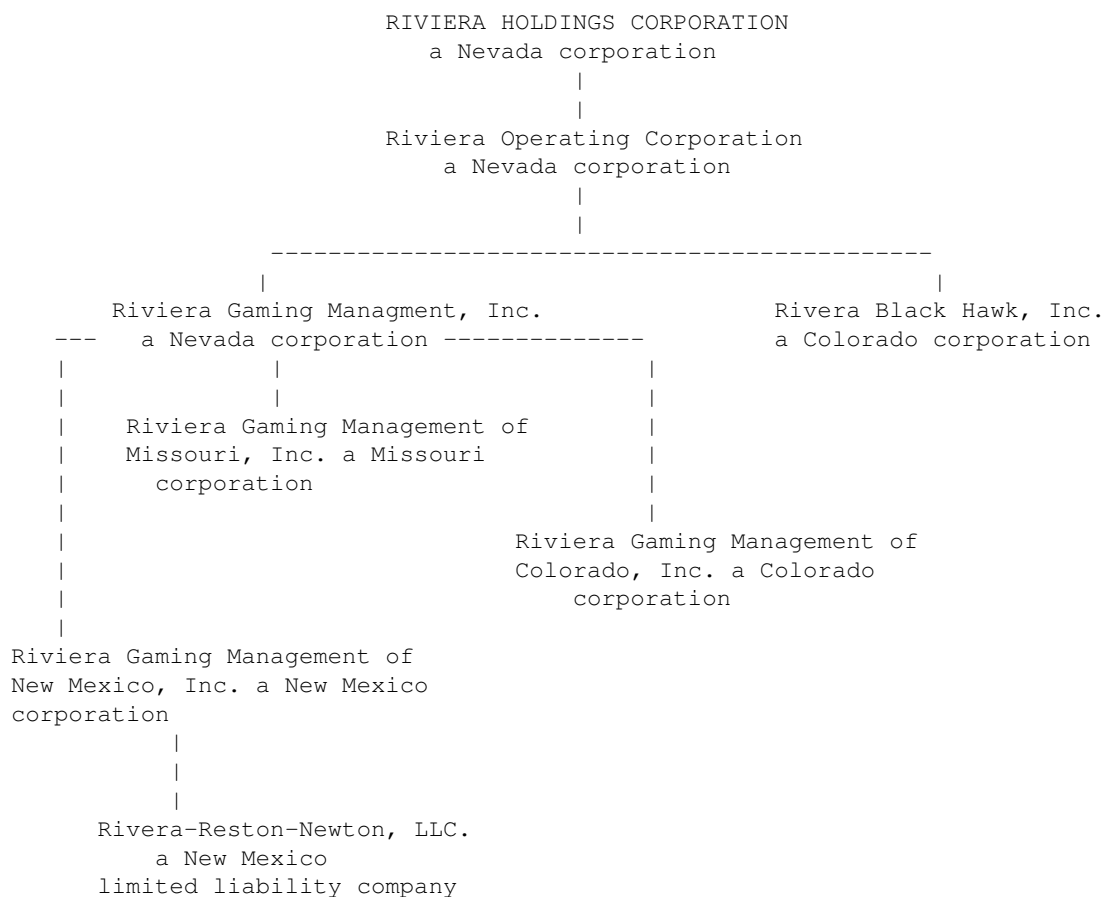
RIVIERA HOLDINGS CORPORATION
a Nevada corporation

Riviera Operating Corporation
a Nevada corporation

Riviera Gaming Managment, Inc.
a Nevada corporation

Rivera Black Hawk, Inc.
a Colorado corporation

Riviera Gaming Management of Missouri, Inc. a Missouri corporation

Riviera Gaming Management of Colorado, Inc. a Colorado corporation

Riviera Gaming Management of New Mexico, Inc. a New Mexico corporation

Rivera-Reston-Newton, LLC.
a New Mexico
limited liability company